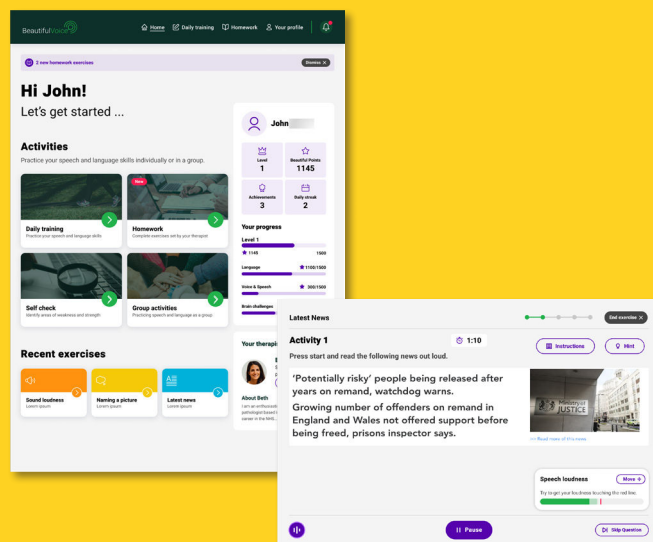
BeautifulVoice

Home Daily training Homework Your profile

2 new homework exercises Dismiss

Hi John!
Let's get started ...

Activities
Practice your speech and language skills individually or in a group.

Daily training
Practice your speech and language skills

New
Homework
Complete exercises set by your therapist

Self check
Identify areas of weakness and strength

Group activities
Practicing speech and language as a group

Recent exercises

Sound loudness
Lorem ipsum

Naming a picture
Lorem ipsum

Latest news
Lorem ipsum

John

Level
1

Beautiful Points
1145

Achievements
3

Daily streak
2

Your progress

Level 1
1145 1500

Language
1100/1500

Voice & Speech
300/1500

Brain challenges

Your therapis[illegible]

About Beth
I am an enthusiast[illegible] pathologist based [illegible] career in the NHS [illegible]

Latest News

End exercise

Activity 1

1:10

Press start and read the following news out loud.

Instructions

Hint

'Potentially risky' people being released after years on remand, watchdog warns.

Growing number of offenders on remand in England and Wales not offered support before being freed, prisons inspector says.

Ministry of JUSTICE

Read more of this news

Speech loudness

More

Try to get your loudness touching the red line.

Pause

Skip Question